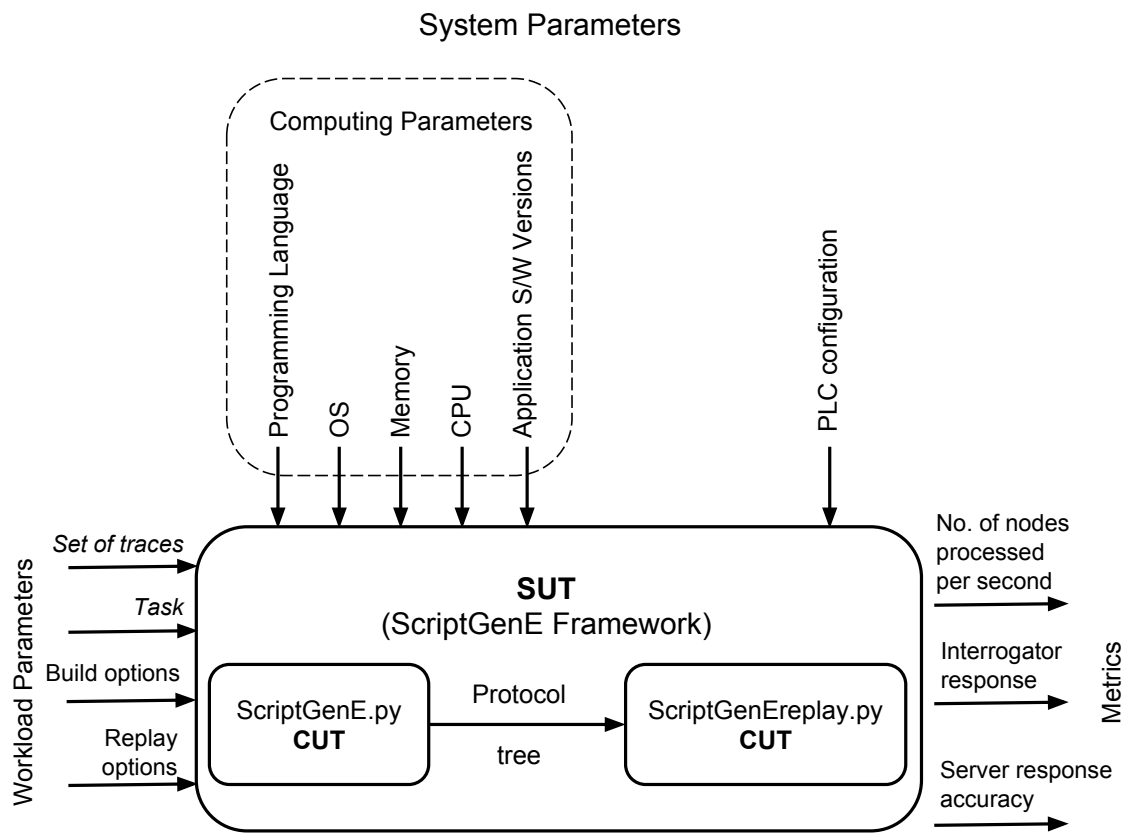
System Parameters

Computing Parameters

Programming Language

OS

Memory

CPU

Application S/W Versions

PLC configuration

Workload Parameters

*Set of traces*

*Task*

Build options

Replay options

**SUT**
(ScriptGenE Framework)

ScriptGenE.py
**CUT**

Protocol

tree

ScriptGenEreplay.py
**CUT**

No. of nodes processed per second

Interrogator response

Server response accuracy

Metrics